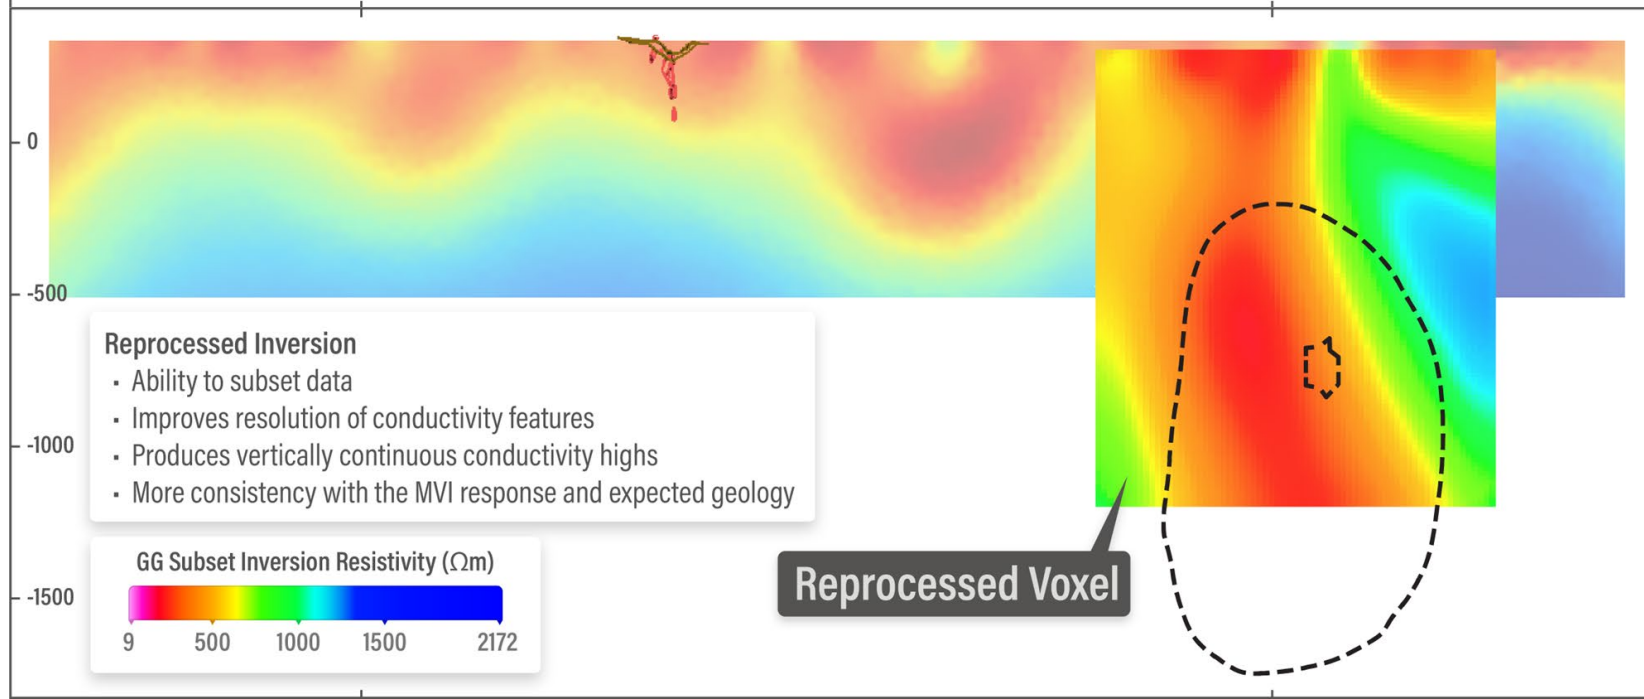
0

-500

-1000

-1500

Reprocessed Inversion
- Ability to subset data
- Improves resolution of conductivity features
- Produces vertically continuous conductivity highs
- More consistency with the MVI response and expected geology

GG Subset Inversion Resistivity ($\Omega$m)

9 500 1000 1500 2172

Reprocessed Voxel